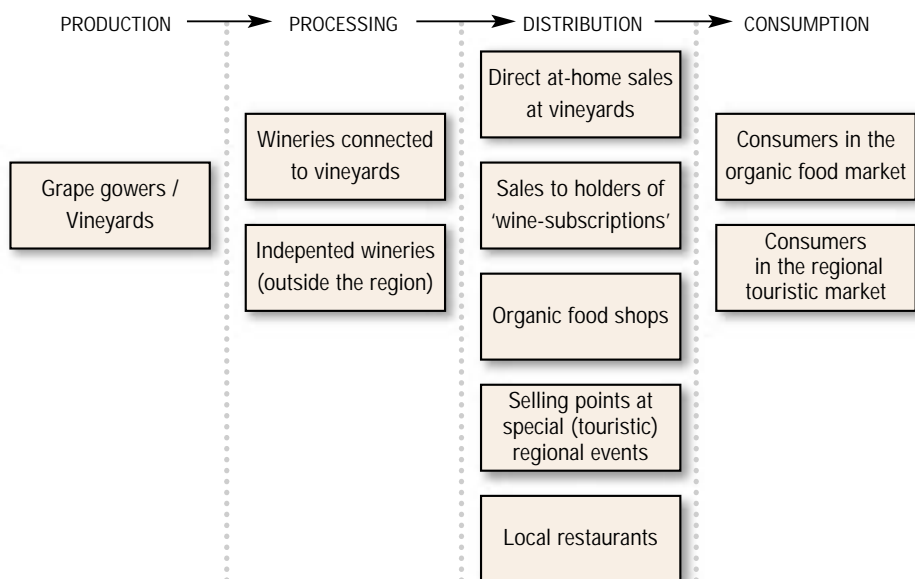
PRODUCTION → PROCESSING → DISTRIBUTION → CONSUMPTION

Grape gowers / Vineyards

Wineries connected to vineyards

Indepented wineries (outside the region)

Direct at-home sales at vineyards

Sales to holders of 'wine-subscriptions'

Organic food shops

Selling points at special (touristic) regional events

Local restaurants

Consumers in the organic food market

Consumers in the regional touristic market